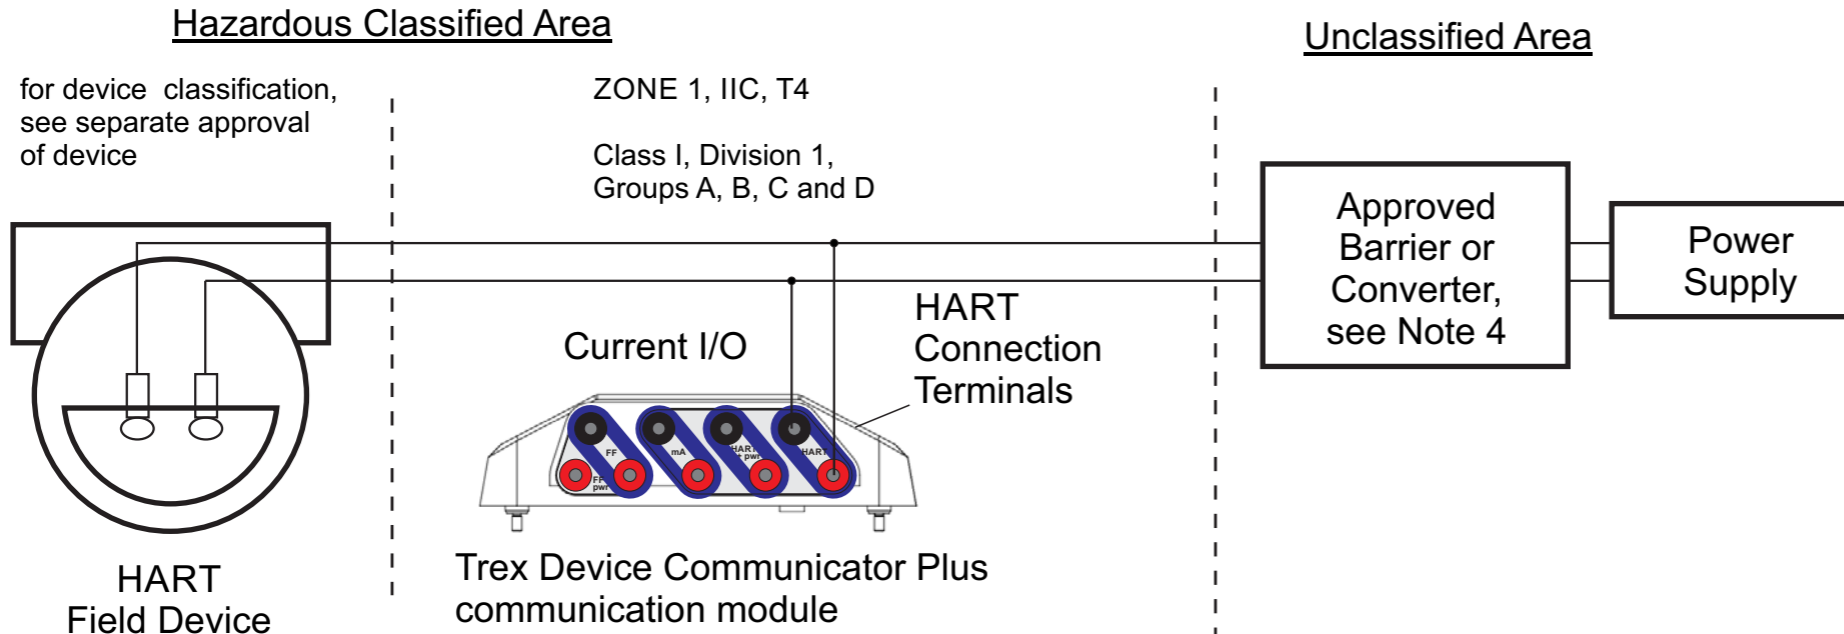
Hazardous Classified Area

Unclassified Area

for device classification, see separate approval of device

ZONE 1, IIC, T4

Class I, Division 1, Groups A, B, C and D

Approved Barrier or Converter, see Note 4

Power Supply

Current I/O

HART Connection Terminals

FF

FF pwr

mA

HART pwr

HART

HART Field Device

Trex Device Communicator Plus communication module